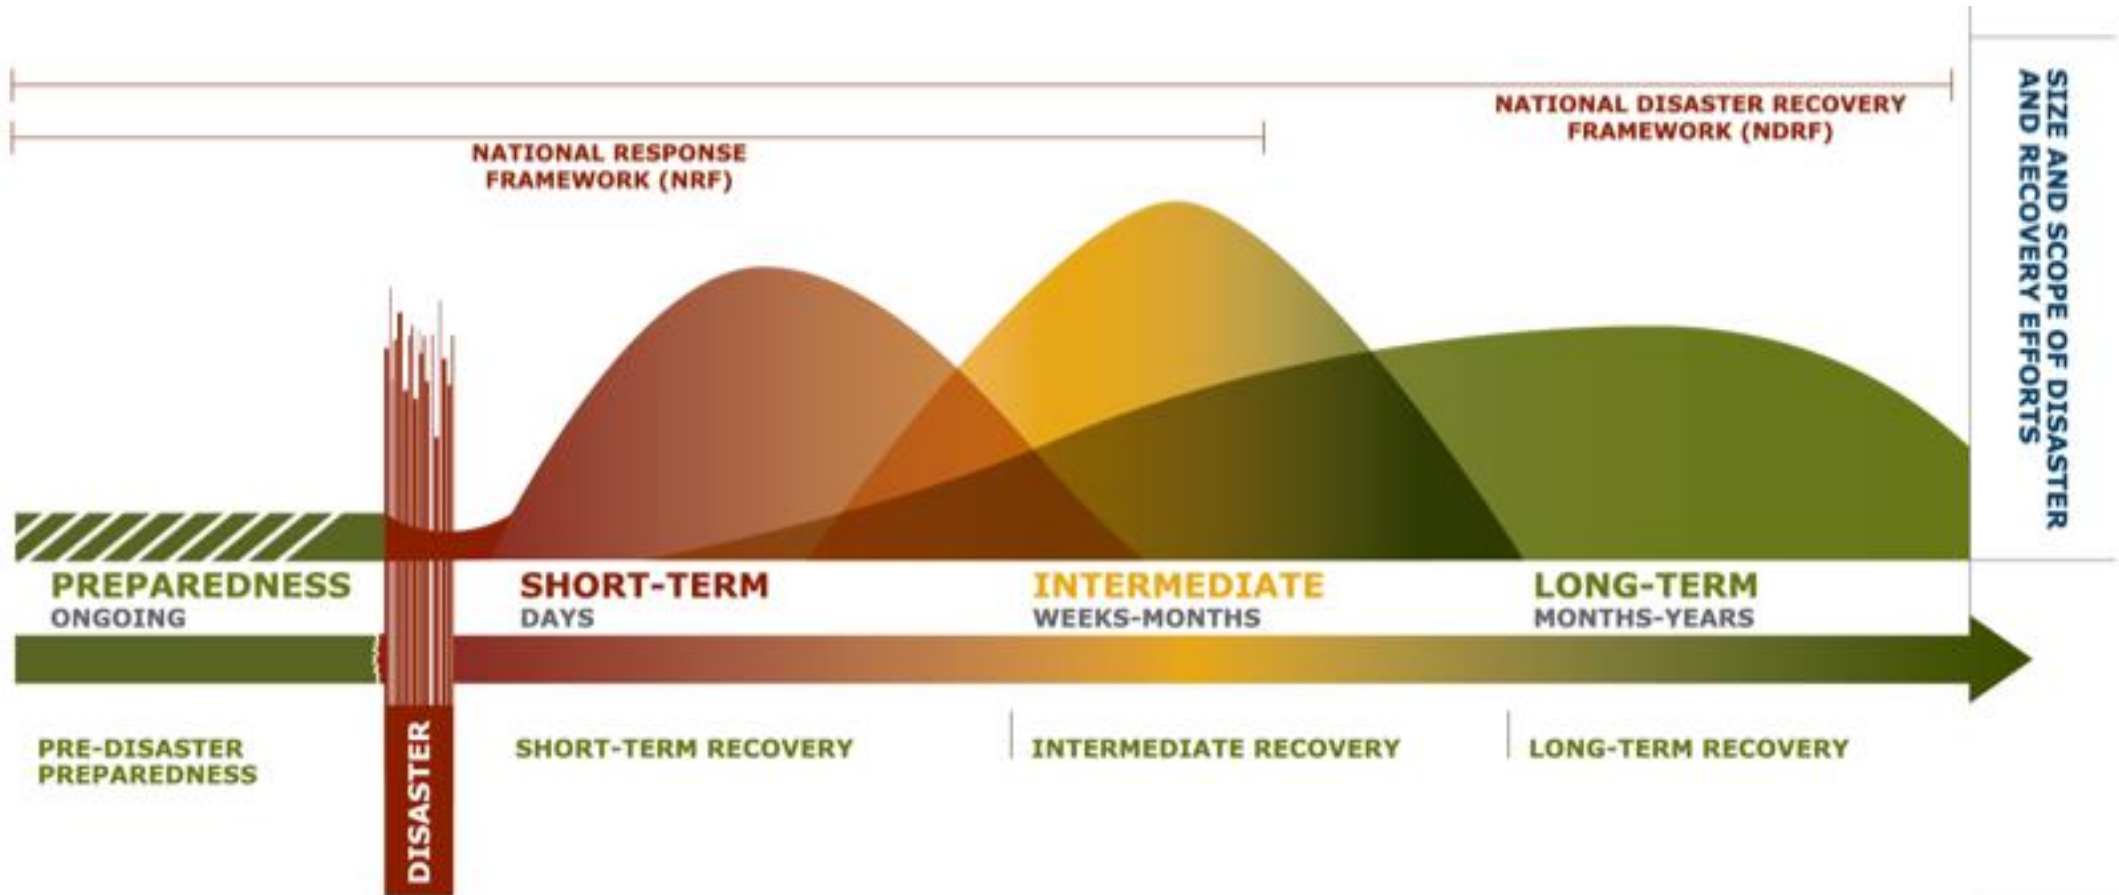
NATIONAL DISASTER RECOVERY FRAMEWORK (NDRF)

NATIONAL RESPONSE FRAMEWORK (NRF)

SIZE AND SCOPE OF DISASTER AND RECOVERY EFFORTS

PREPAREDNESS
ONGOING

SHORT-TERM
DAYS

INTERMEDIATE
WEEKS-MONTHS

LONG-TERM
MONTHS-YEARS

PRE-DISASTER PREPAREDNESS

DISASTER

SHORT-TERM RECOVERY

INTERMEDIATE RECOVERY

LONG-TERM RECOVERY